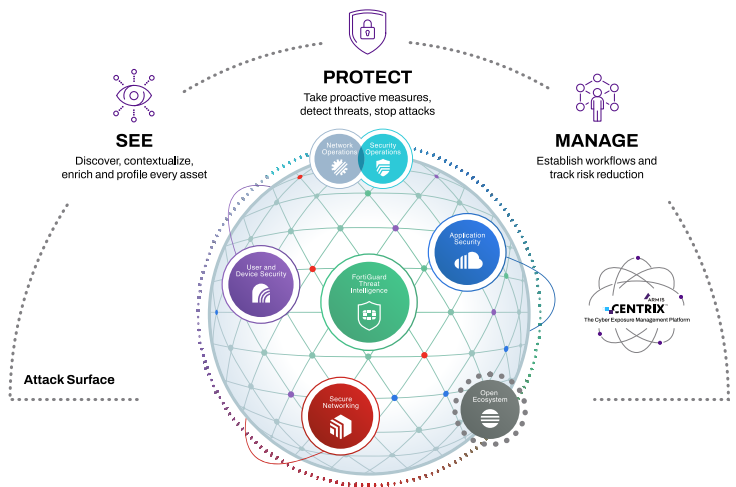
PROTECT
Take proactive measures, detect threats, stop attacks

SEE
Discover, contextualize, enrich and profile every asset

MANAGE
Establish workflows and track risk reduction

Network Operations

Security Operations

Application Security

User and Device Security

FortiGuard Threat Intelligence

Secure Networking

Open Ecosystem

ARMIS
CENTRIX
The Cyber Exposure Management Platform

Attack Surface